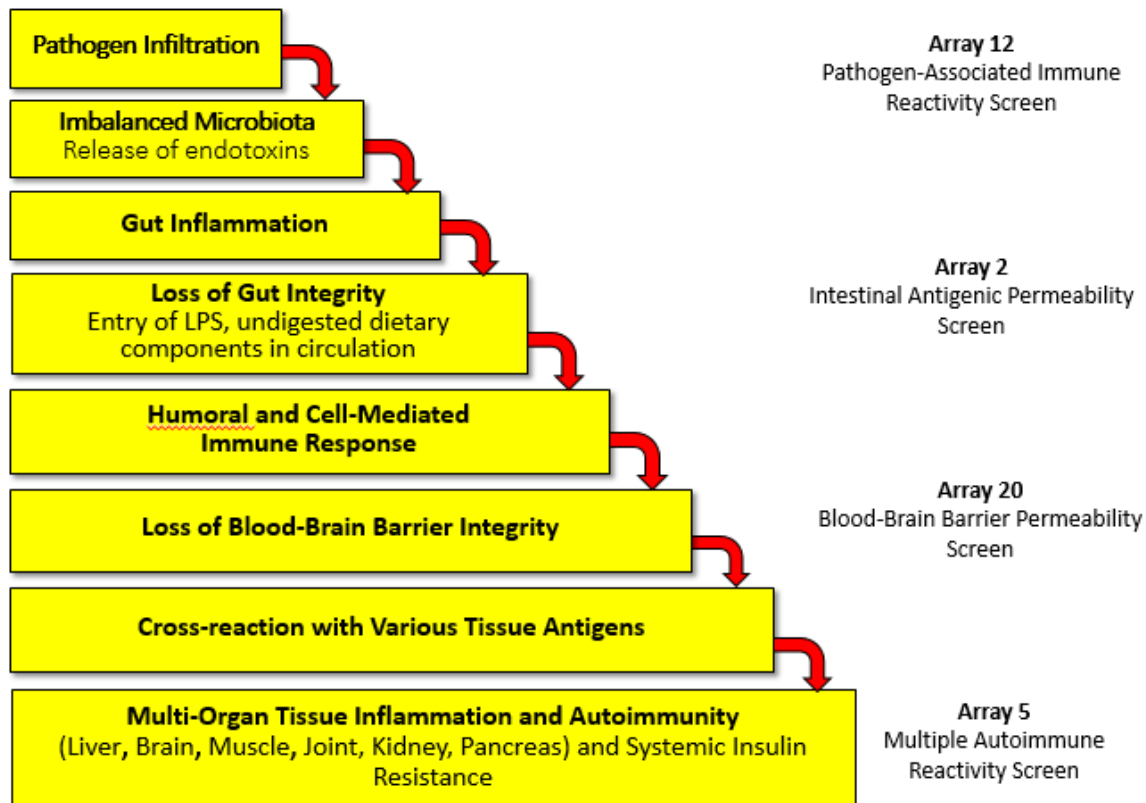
Pathogen Infiltration

Imbalanced Microbiota
Release of endotoxins

Gut Inflammation

Loss of Gut Integrity
Entry of LPS, undigested dietary components in circulation

Humoral and Cell-Mediated Immune Response

Loss of Blood-Brain Barrier Integrity

Cross-reaction with Various Tissue Antigens

Multi-Organ Tissue Inflammation and Autoimmunity
(Liver, Brain, Muscle, Joint, Kidney, Pancreas) and Systemic Insulin Resistance

Array 12
Pathogen-Associated Immune Reactivity Screen

Array 2
Intestinal Antigenic Permeability Screen

Array 20
Blood-Brain Barrier Permeability Screen

Array 5
Multiple Autoimmune Reactivity Screen